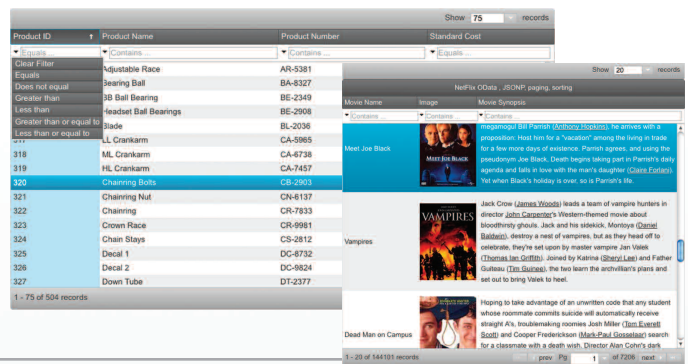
Show 75 records

| Product ID | Product Name | Product Number | Standard Cost |
|---|---|---|---|
| Equals... | Contains... | Contains... | Equals... |
| | Adjustable Race | AR-5381 | |
| | Bearing Ball | BA-8327 | |
| | BB Ball Bearing | BE-2349 | |
| | Headset Ball Bearings | BE-2908 | |
| | Blade | BL-2036 | |
| | LL Crankarm | CA-5965 | |
| 318 | ML Crankarm | CA-6738 | |
| 319 | HL Crankarm | CA-7457 | |
| 320 | Chainring Bolts | CB-2903 | |
| 321 | Chainring Nut | CN-6137 | |
| 322 | Chainring | CR-7833 | |
| 323 | Crown Race | CR-9981 | |
| 324 | Chain Stays | CS-2812 | |
| 325 | Decal 1 | DC-8732 | |
| 326 | Decal 2 | DC-9824 | |
| 327 | Down Tube | DT-2377 | |

Clear Filter
Equals
Does not equal
Greater than
Less than
Greater than or equal to
Less than or equal to

1 - 75 of 504 records

Show 20 records

NetFlix OData , JSONP, paging, sorting

| Movie Name | Image | Movie Synopsis |
|---|---|---|
| Contains... | Contains... | Contains... |
| Meet Joe Black | MEET JOE BLACK | megamogul Bill Parrish (Anthony Hopkins), he arrives with a proposition: Host him for a "vacation" among the living in trade for a few more days of existence. Parrish agrees, and using the pseudonym Joe Black, Death begins taking part in Parrish's daily agenda and falls in love with the man's daughter (Claire Forlani). Yet when Black's holiday is over, so is Parrish's life. |
| Vampires | VAMPIRES | Jack Crow (James Woods) leads a team of vampire hunters in director John Carpenter's Western-themed movie about bloodthirsty ghouls. Jack and his sidekick, Montoya (Daniel Baldwin), destroy a nest of vampires, but as they head off to celebrate, they're set upon by master vampire Jan Valek (Thomas Ian Griffith). Joined by Katrina (Sheryl Lee) and Father Guiteau (Tim Guinee), the two learn the archvillian's plans and set out to bring Valek to heel. |
| Dead Man on Campus | | Hoping to take advantage of an unwritten code that any student whose roommate commits suicide will automatically receive straight A's, troublemaking roomies Josh Miller (Tom Everett Scott) and Cooper Frederickson (Mark-Paul Gosselaar) search for a classmate with a death wish. Director Alan Cohn's dark |

1 - 20 of 144101 records   prev Pg 1 of 7206 next